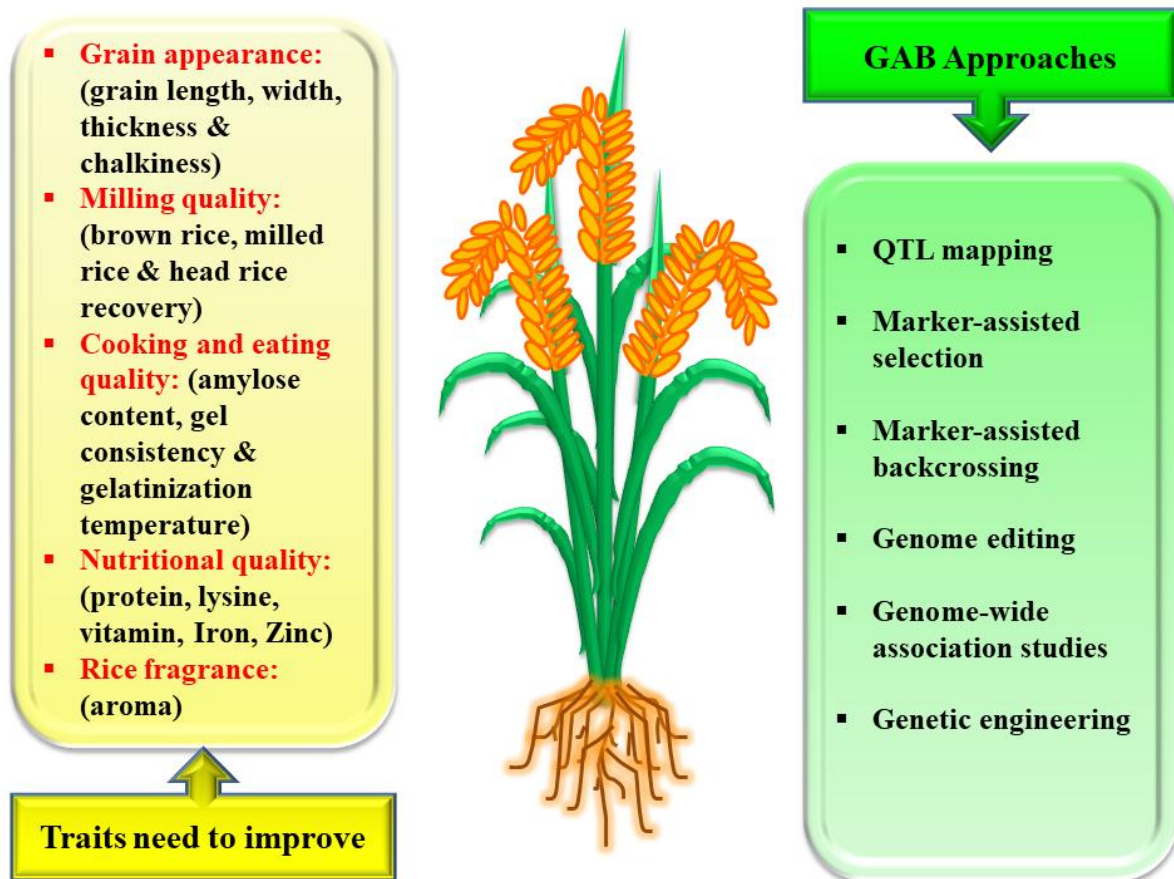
▪ Grain appearance: (grain length, width, thickness & chalkiness)
▪ Milling quality: (brown rice, milled rice & head rice recovery)
▪ Cooking and eating quality: (amylose content, gel consistency & gelatinization temperature)
▪ Nutritional quality: (protein, lysine, vitamin, Iron, Zinc)
▪ Rice fragrance: (aroma)

Traits need to improve

GAB Approaches

▪ QTL mapping
▪ Marker-assisted selection
▪ Marker-assisted backcrossing
▪ Genome editing
▪ Genome-wide association studies
▪ Genetic engineering